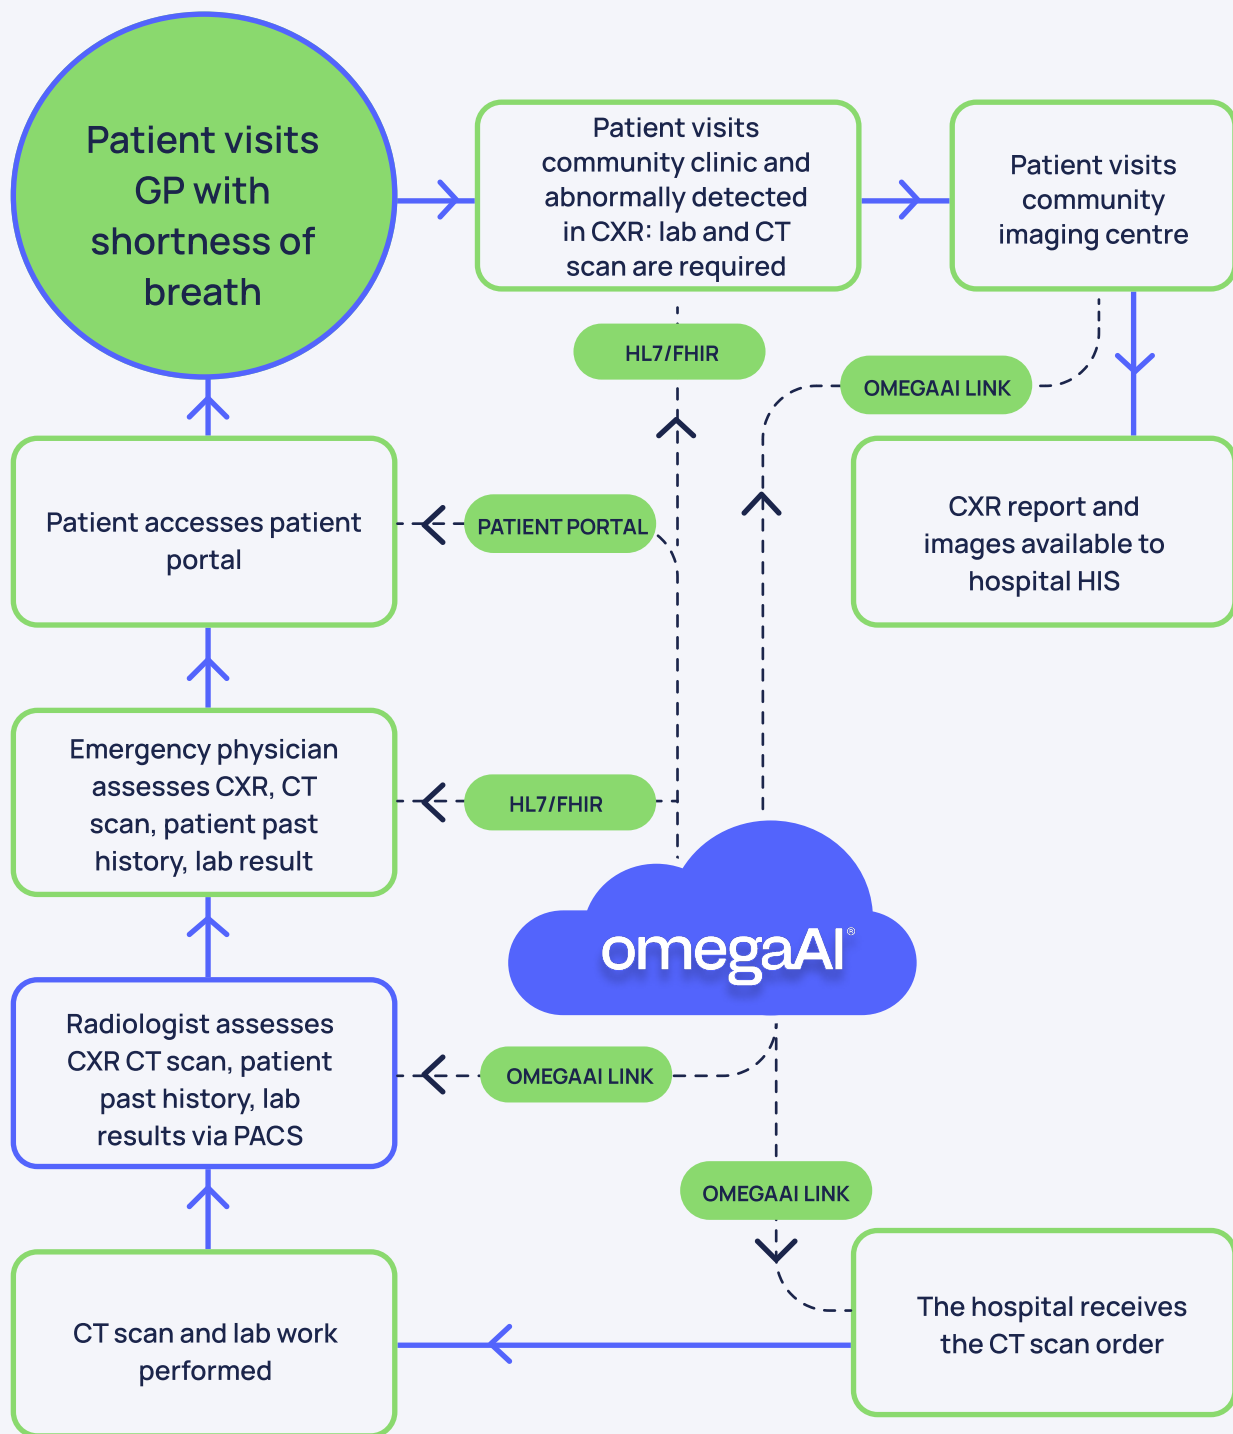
Patient visits GP with shortness of breath

Patient visits community clinic and abnormally detected in CXR: lab and CT scan are required

Patient visits community imaging centre

HL7/FHIR

OMEGAAI LINK

CXR report and images available to hospital HIS

Patient accesses patient portal

PATIENT PORTAL

Emergency physician assesses CXR, CT scan, patient past history, lab result

HL7/FHIR

omegaAI®

Radiologist assesses CXR CT scan, patient past history, lab results via PACS

OMEGAAI LINK

OMEGAAI LINK

CT scan and lab work performed

The hospital receives the CT scan order